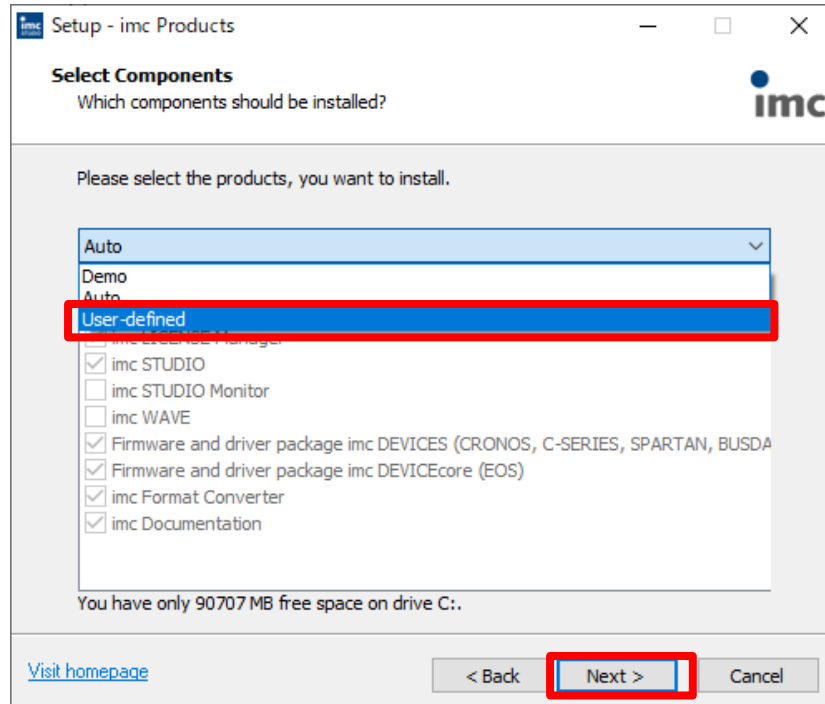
imc
Setup - imc Products

Select Components
Which components should be installed?

imc

Please select the products, you want to install.

Auto
Demo
Auto
User-defined
imc LICENSE Manager
imc STUDIO
imc STUDIO Monitor
imc WAVE
Firmware and driver package imc DEVICES (CRONOS, C-SERIES, SPARTAN, BUSDA
Firmware and driver package imc DEVICEcore (EOS)
imc Format Converter
imc Documentation

You have only 90707 MB free space on drive C:.

Visit homepage
< Back
Next >
Cancel